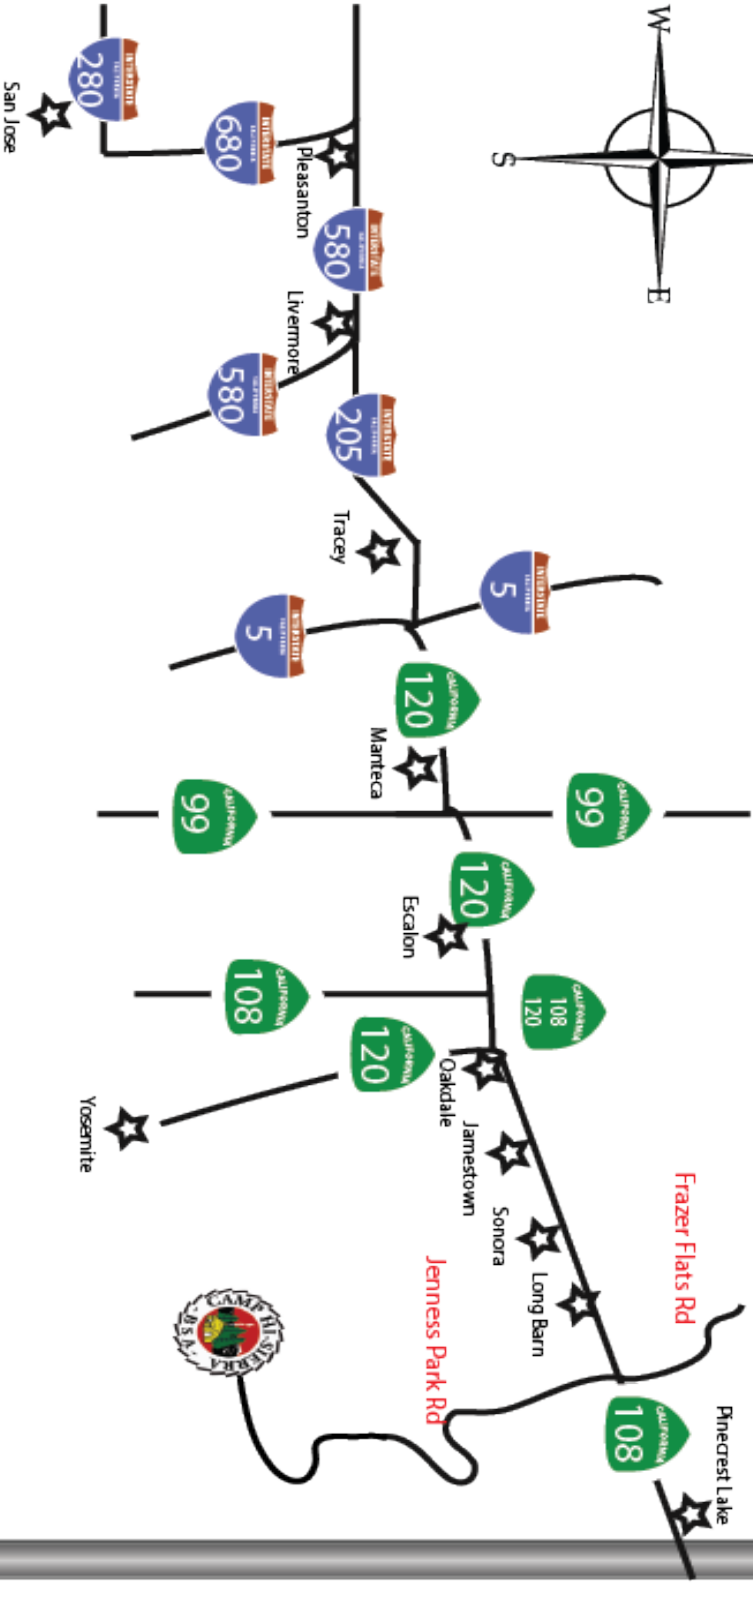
W
S
E
280
San Jose
680
Pleasanton
580
Livermore
580
205
Tracey
5
5
120
Manteca
99
99
120
Escalon
108
108
120
120
Oakdale
Yosemite
Jamestown
Sonora
Long Barn
Frazer Flats Rd
Jenness Park Rd
CAMP HI SIERRA
B.S.A.
108
Pinecrest Lake